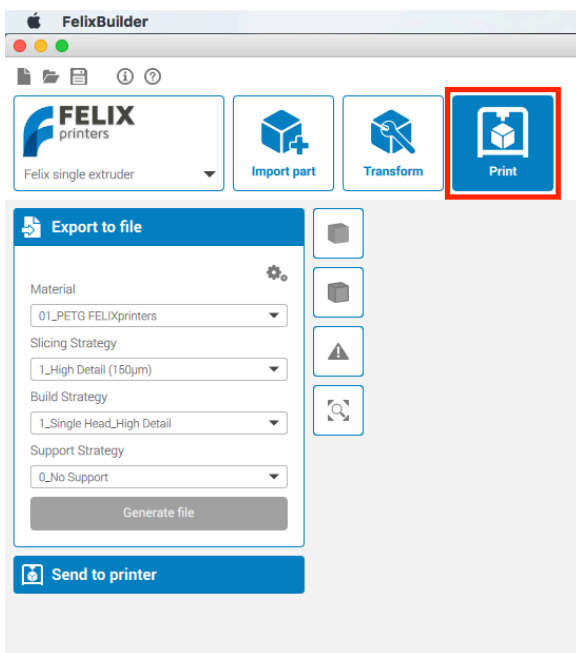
FelixBuilder

FELIX printers

Felix single extruder

Import part

Transform

Print

Export to file

Material

01_PETG FELIXprinters

Slicing Strategy

1_High Detail (150µm)

Build Strategy

1_Single Head_High Detail

Support Strategy

0_No Support

Generate file

Send to printer